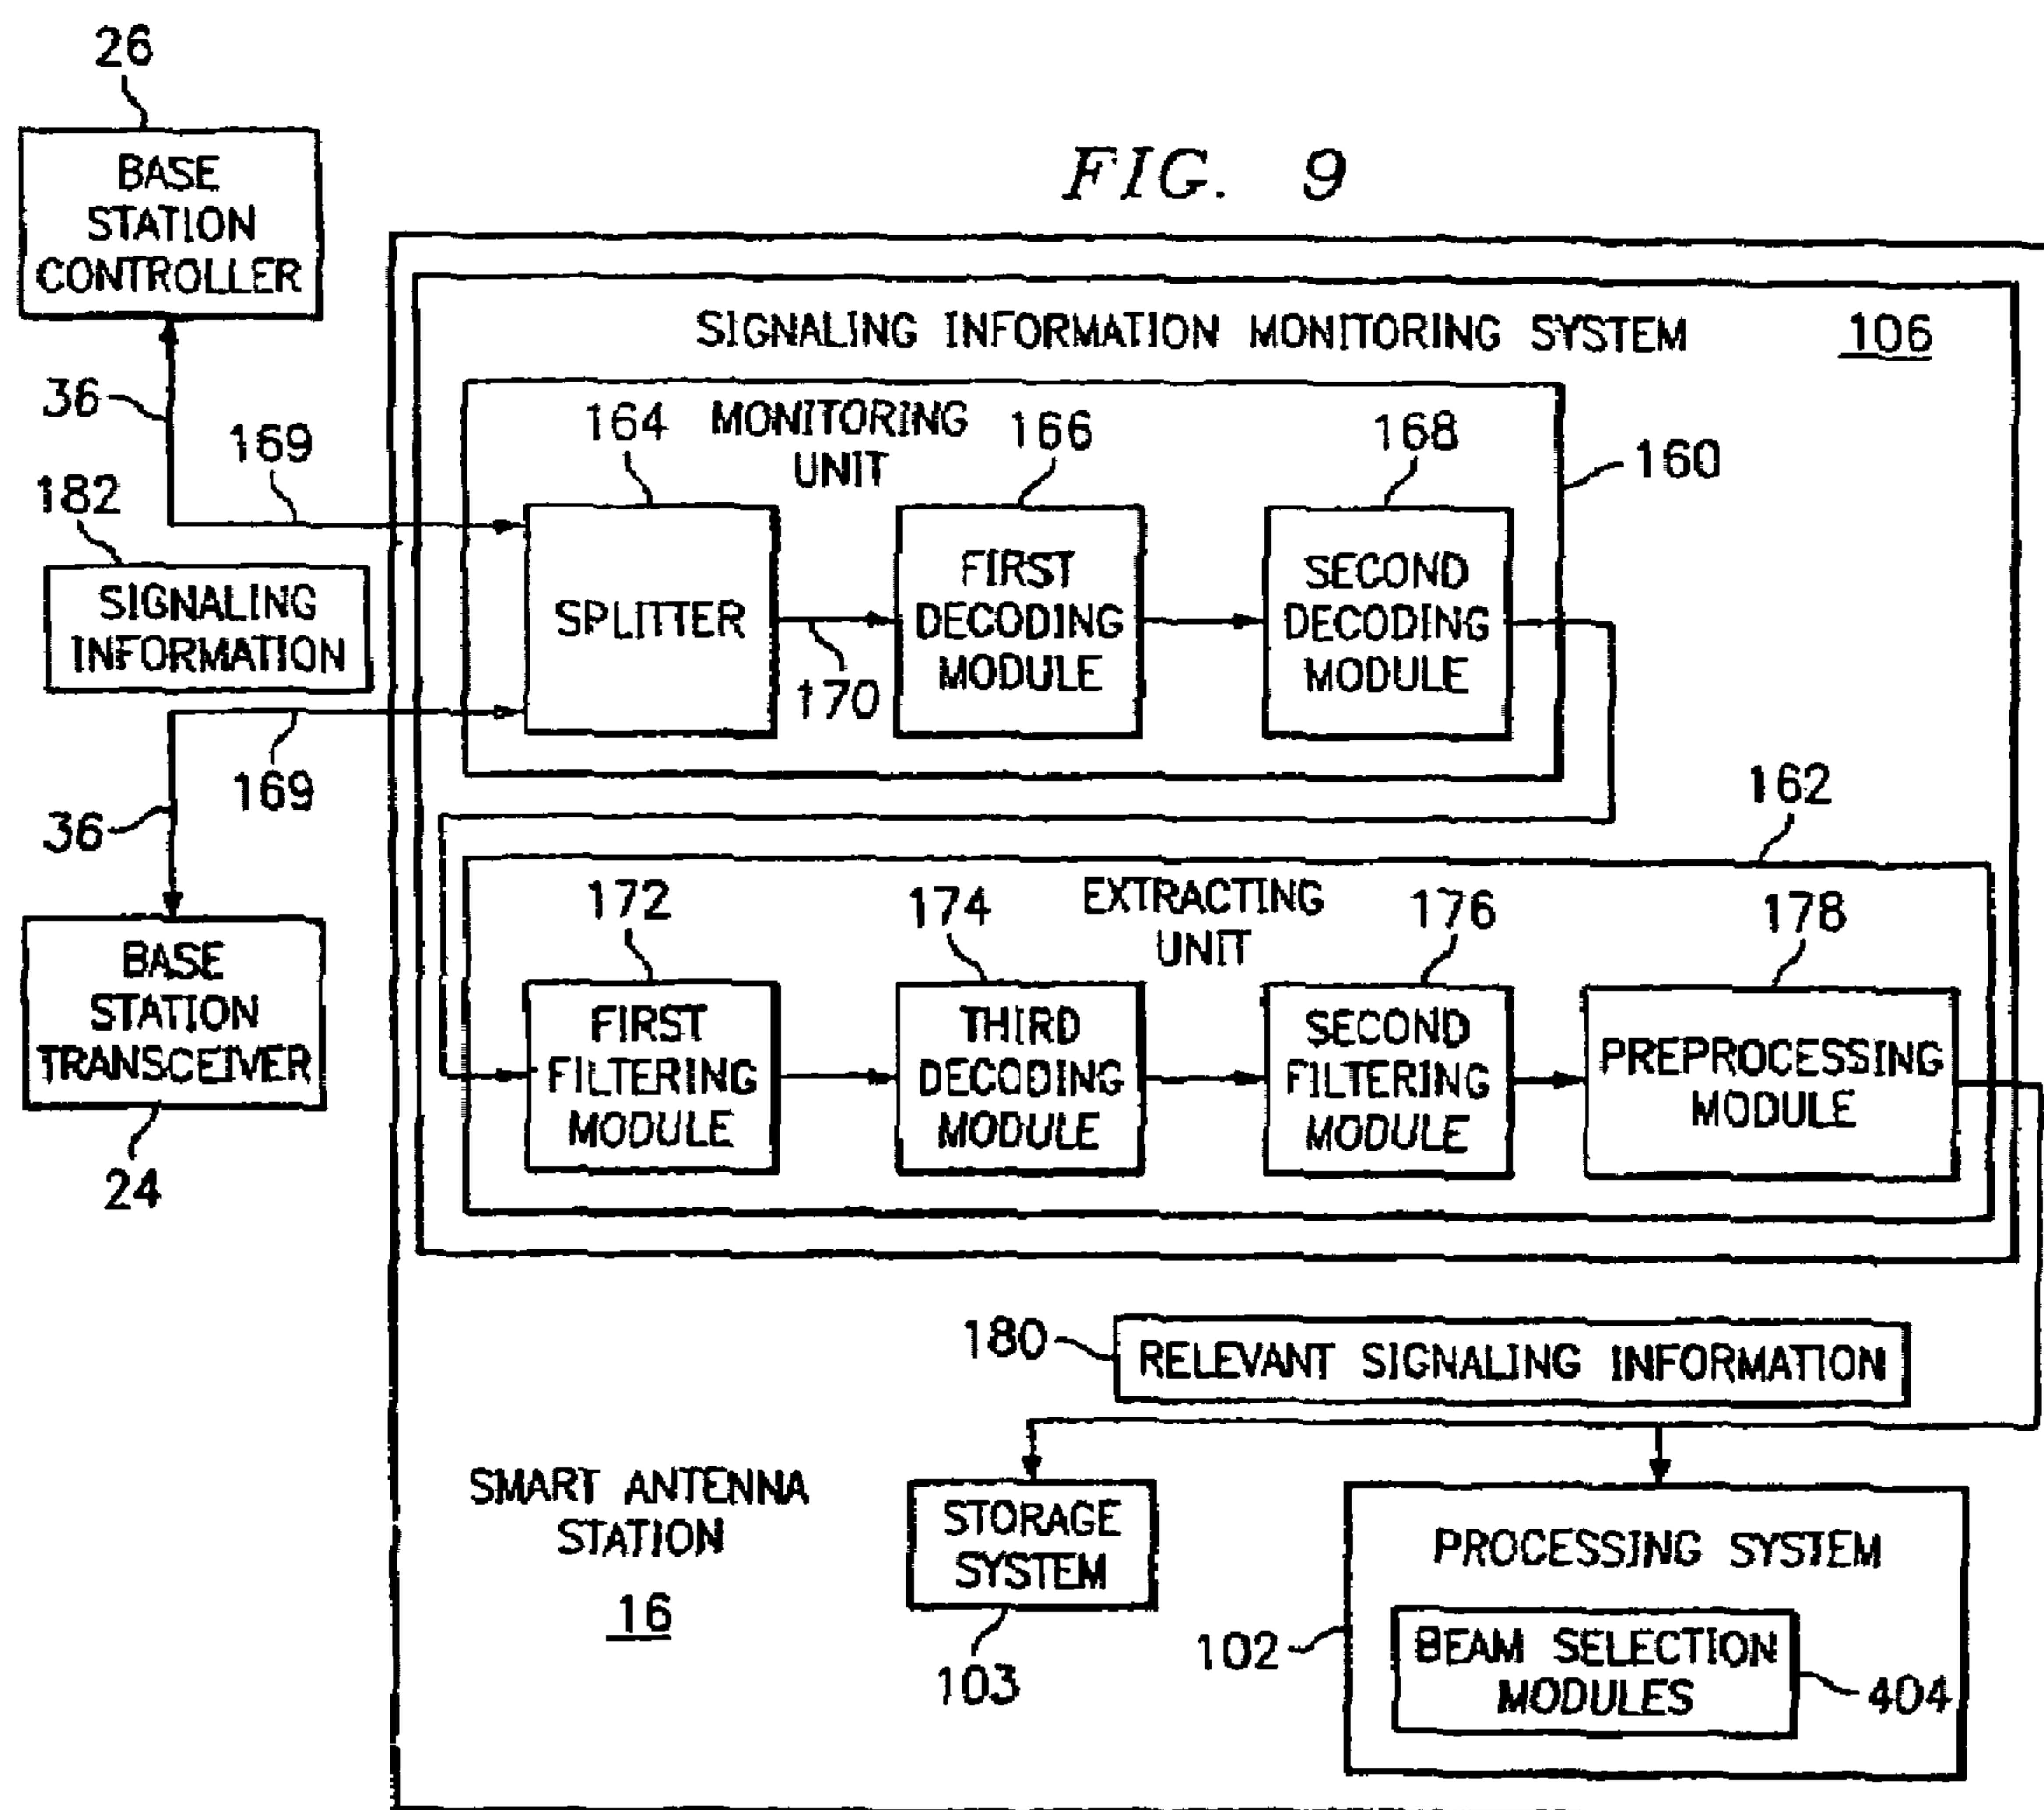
26

BASE STATION CONTROLLER

FIG. 9

SIGNALING INFORMATION MONITORING SYSTEM 106

36

169

182

164 MONITORING UNIT 166

168

160

SIGNALING INFORMATION

SPLITTER

170

FIRST DECODING MODULE

SECOND DECODING MODULE

169

36

162

BASE STATION TRANSCEIVER

24

172

174

EXTRACTING UNIT

176

178

FIRST FILTERING MODULE

THIRD DECODING MODULE

SECOND FILTERING MODULE

PREPROCESSING MODULE

180

RELEVANT SIGNALING INFORMATION

SMART ANTENNA STATION 16

STORAGE SYSTEM

103

102

PROCESSING SYSTEM

BEAM SELECTION MODULES

404